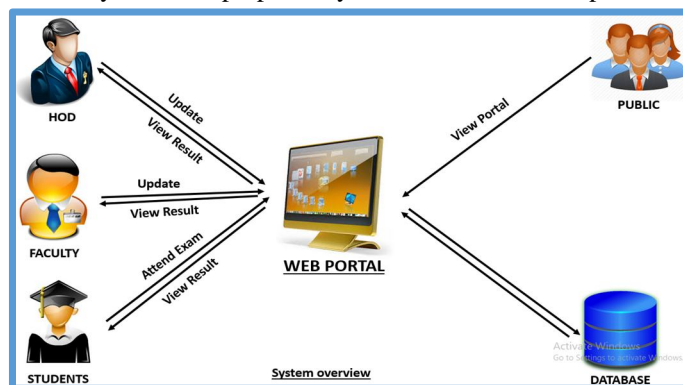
HOD

Update

View Result

FACULTY

Update

View Result

STUDENTS

Attend Exam

View Result

WEB PORTAL

View Portal

PUBLIC

DATABASE

System overview

Activate Windows
Go to Settings to activate Windows.